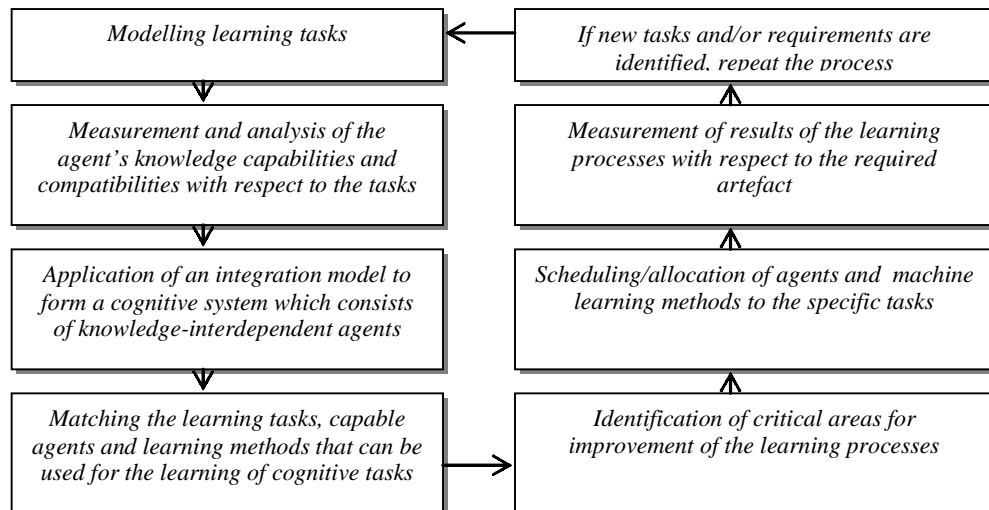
Modelling learning tasks

Measurement and analysis of the agent's knowledge capabilities and compatibilities with respect to the tasks

Application of an integration model to form a cognitive system which consists of knowledge-interdependent agents

Matching the learning tasks, capable agents and learning methods that can be used for the learning of cognitive tasks

Identification of critical areas for improvement of the learning processes

Scheduling/allocation of agents and machine learning methods to the specific tasks

Measurement of results of the learning processes with respect to the required artefact

If new tasks and/or requirements are identified, repeat the process